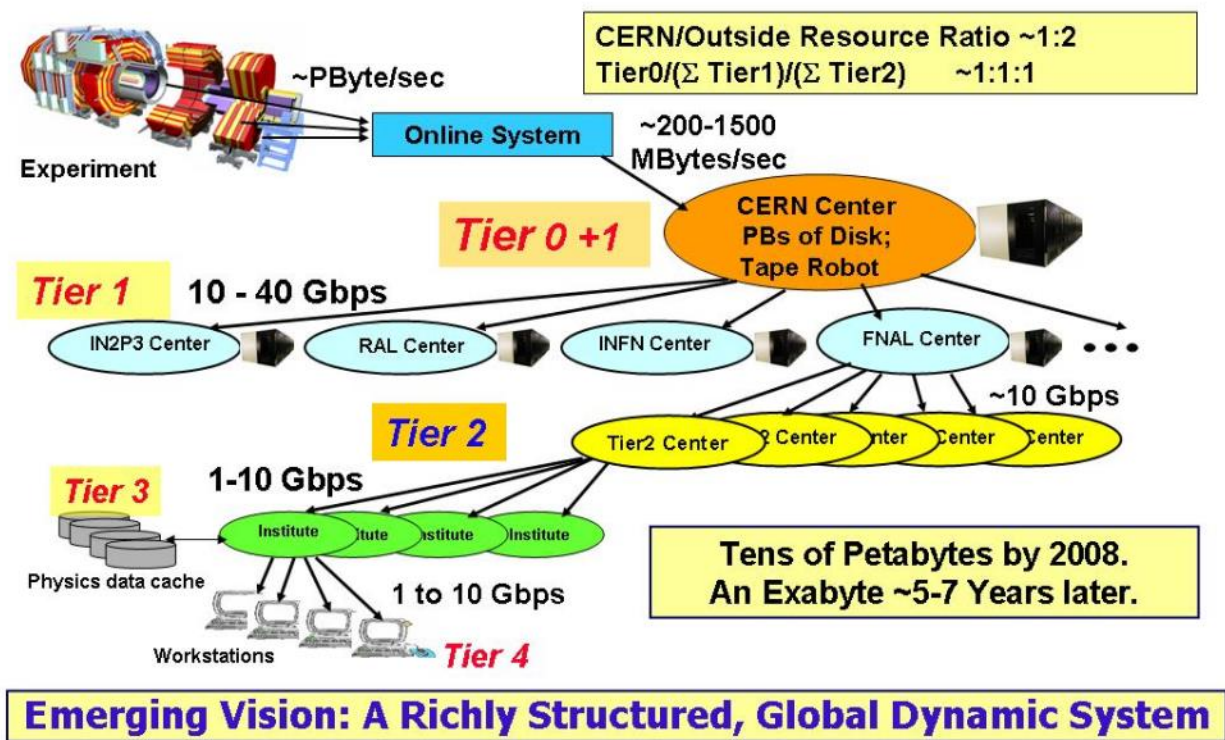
CERN/Outside Resource Ratio ~1:2
Tier0/($\Sigma$ Tier1)/($\Sigma$ Tier2) ~1:1:1

~PByte/sec

Experiment

Online System

~200-1500 MBytes/sec

Tier 0 +1

CERN Center PBs of Disk; Tape Robot

Tier 1

10 - 40 Gbps

IN2P3 Center

RAL Center

INFN Center

FNAL Center

• • •

~10 Gbps

Tier 2

Tier2 Center

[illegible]2 Center

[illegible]nter

Center

Center

1-10 Gbps

Tier 3

Institute

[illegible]tute

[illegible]stitute

Institute

Physics data cache

1 to 10 Gbps

Workstations

Tier 4

Tens of Petabytes by 2008.
An Exabyte ~5-7 Years later.

Emerging Vision: A Richly Structured, Global Dynamic System